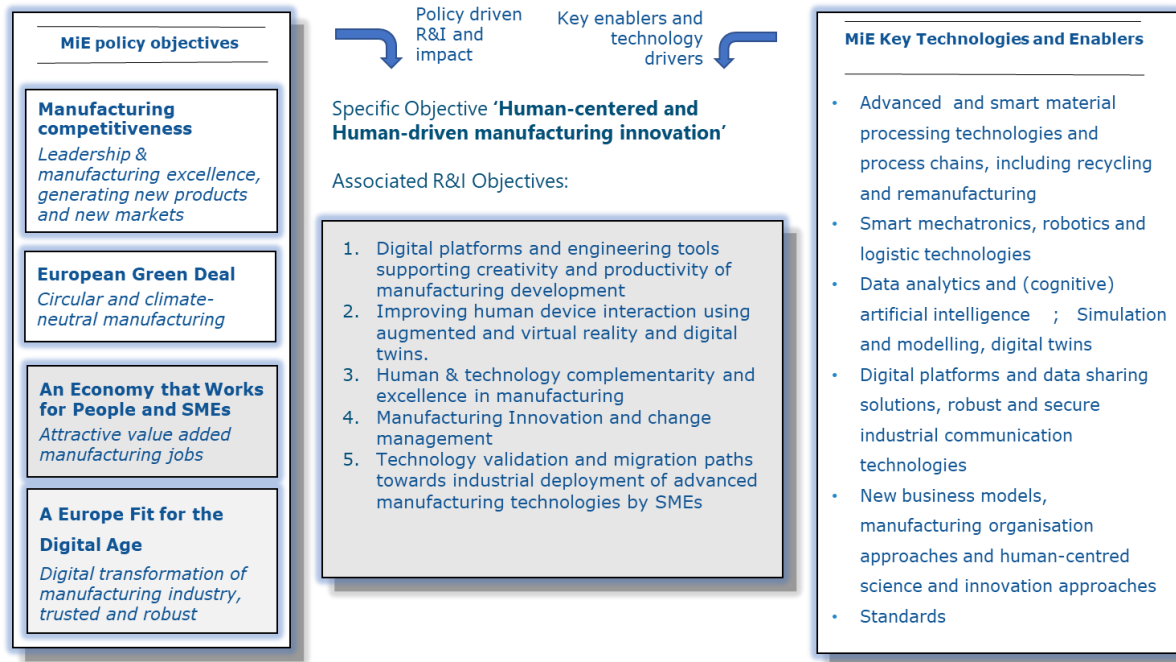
MiE policy objectives

Manufacturing competitiveness
Leadership & manufacturing excellence, generating new products and new markets

European Green Deal
Circular and climate-neutral manufacturing

An Economy that Works for People and SMEs
Attractive value added manufacturing jobs

A Europe Fit for the Digital Age
Digital transformation of manufacturing industry, trusted and robust

Policy driven R&I and impact

Key enablers and technology drivers

Specific Objective '**Human-centered and Human-driven manufacturing innovation**'

Associated R&I Objectives:

1. Digital platforms and engineering tools supporting creativity and productivity of manufacturing development
2. Improving human device interaction using augmented and virtual reality and digital twins.
3. Human & technology complementarity and excellence in manufacturing
4. Manufacturing Innovation and change management
5. Technology validation and migration paths towards industrial deployment of advanced manufacturing technologies by SMEs

MiE Key Technologies and Enablers

- Advanced and smart material processing technologies and process chains, including recycling and remanufacturing
- Smart mechatronics, robotics and logistic technologies
- Data analytics and (cognitive) artificial intelligence ; Simulation and modelling, digital twins
- Digital platforms and data sharing solutions, robust and secure industrial communication technologies
- New business models, manufacturing organisation approaches and human-centred science and innovation approaches
- Standards